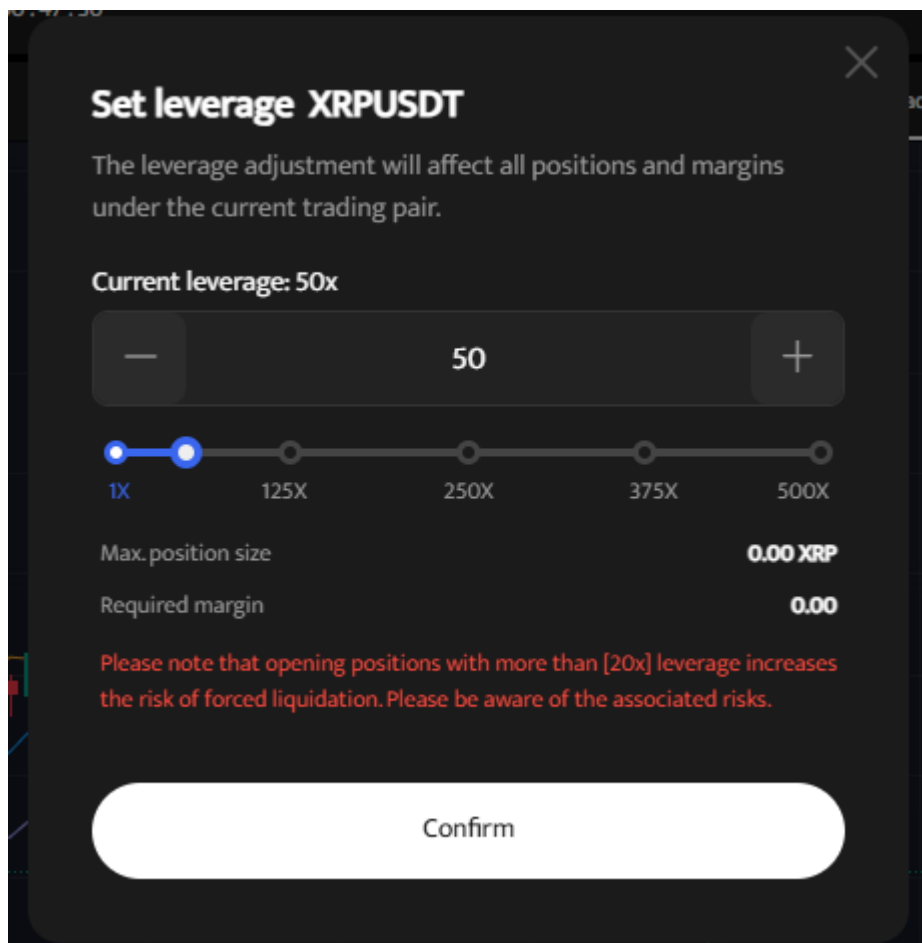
Set leverage XRPUSDT

The leverage adjustment will affect all positions and margins under the current trading pair.

Current leverage: 50x

—
50
+

1X
125X
250X
375X
500X

Max. position size
0.00 XRP

Required margin
0.00

Please note that opening positions with more than [20x] leverage increases the risk of forced liquidation. Please be aware of the associated risks.

Confirm